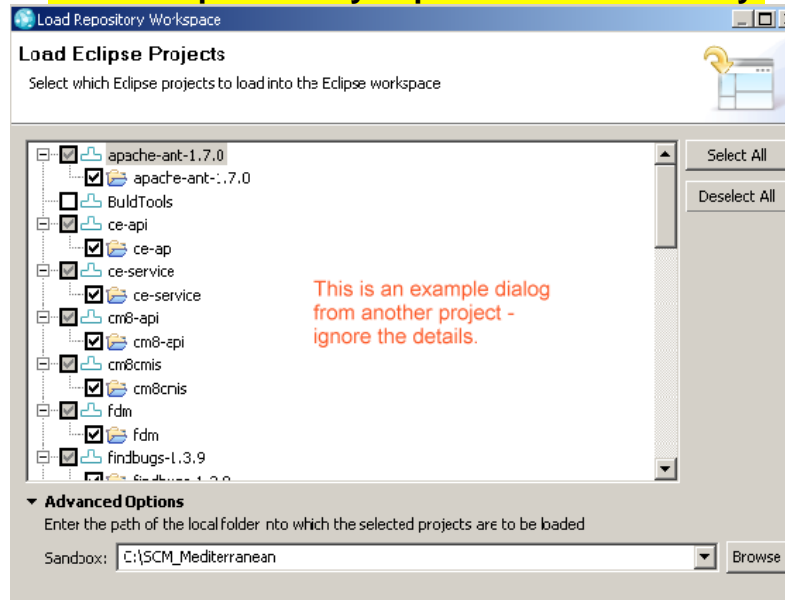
Load Repository Workspace

Load Eclipse Projects

Select which Eclipse projects to load into the Eclipse workspace

apache-ant-1.7.0
apache-ant-1.7.0
BuldTools
ce-api
ce-ap
ce-service
ce-service
cm8-api
cm8-api
cm8cmis
cm8cmis
fdm
fdm
findbugs-1.3.9
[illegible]

Select All

Deselect All

This is an example dialog from another project - ignore the details.

Advanced Options

Enter the path of the local folder nto which the selected projects are to be loaded

Sandbox: C:\SCM_Mediterranean

Browse